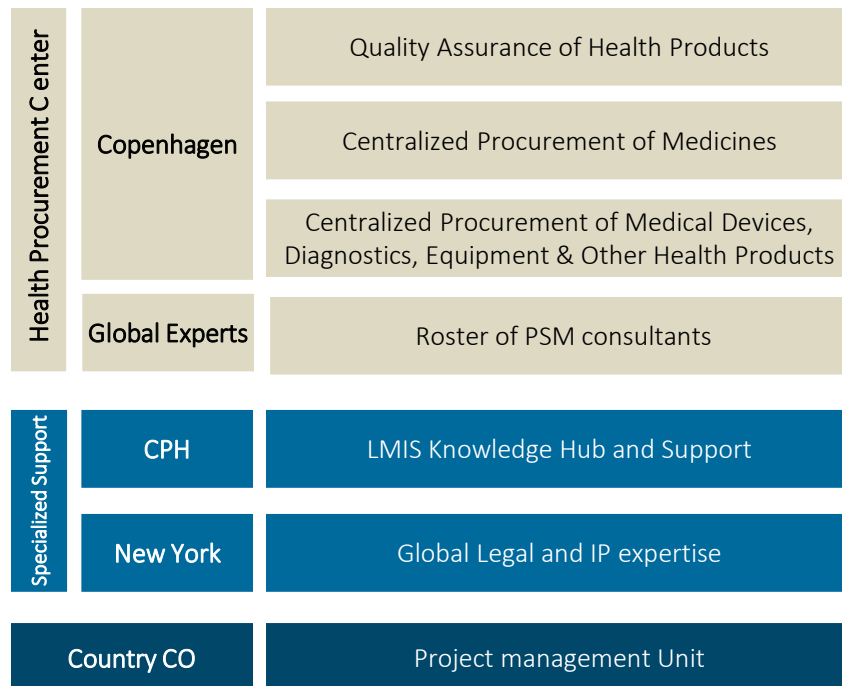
Health Procurement C enter

Copenhagen

Quality Assurance of Health Products

Centralized Procurement of Medicines

Centralized Procurement of Medical Devices, Diagnostics, Equipment & Other Health Products

Global Experts

Roster of PSM consultants

Specialized Support

CPH

LMIS Knowledge Hub and Support

New York

Global Legal and IP expertise

Country CO

Project management Unit